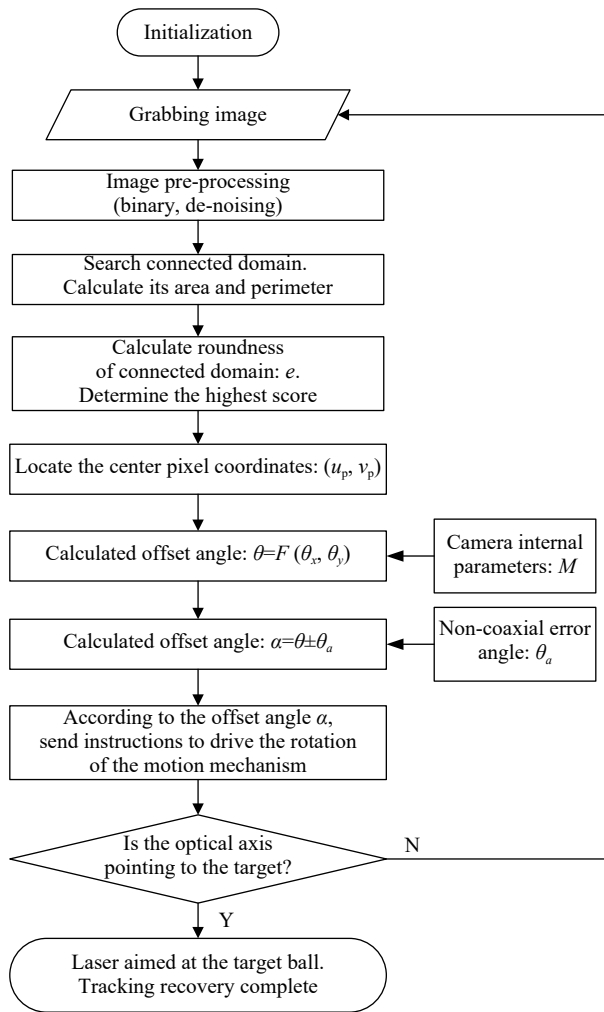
Initialization

Grabbing image

Image pre-processing (binary, de-noising)

Search connected domain. Calculate its area and perimeter

Calculate roundness of connected domain: $e$. Determine the highest score

Locate the center pixel coordinates: $(u_p, v_p)$

Calculated offset angle: $\theta=F(\theta_x, \theta_y)$

Camera internal parameters: $M$

Calculated offset angle: $\alpha=\theta\pm\theta_a$

Non-coaxial error angle: $\theta_a$

According to the offset angle $\alpha$, send instructions to drive the rotation of the motion mechanism

Is the optical axis pointing to the target?

N

Y

Laser aimed at the target ball. Tracking recovery complete